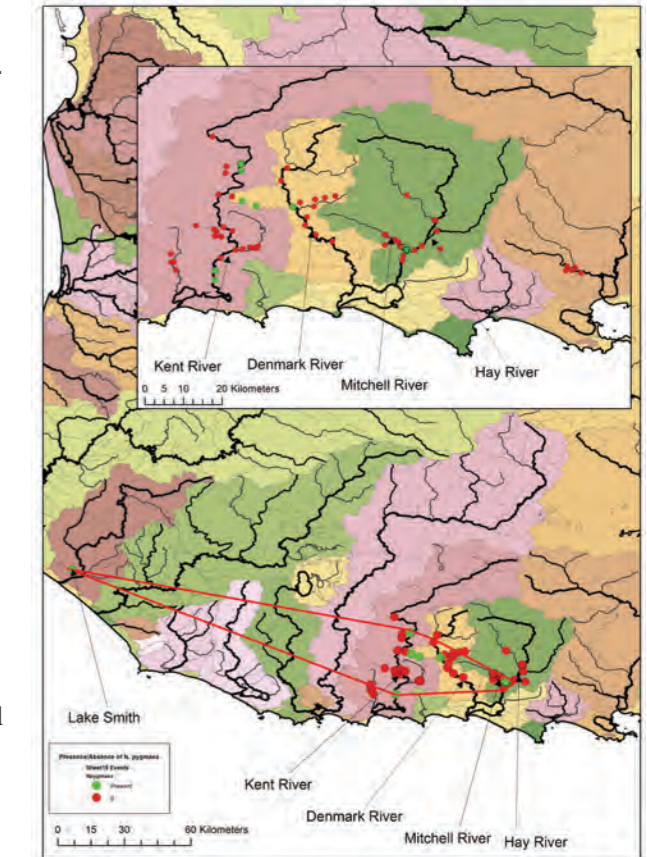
Kent River
Denmark River
Mitchell River
Hay River
0 5 10 20 Kilometers

Lake Smith

Presence/Absence of N. pygmaea
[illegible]
Npygmaea
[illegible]
0

Kent River
Denmark River
Mitchell River
Hay River
0 15 30 60 Kilometers